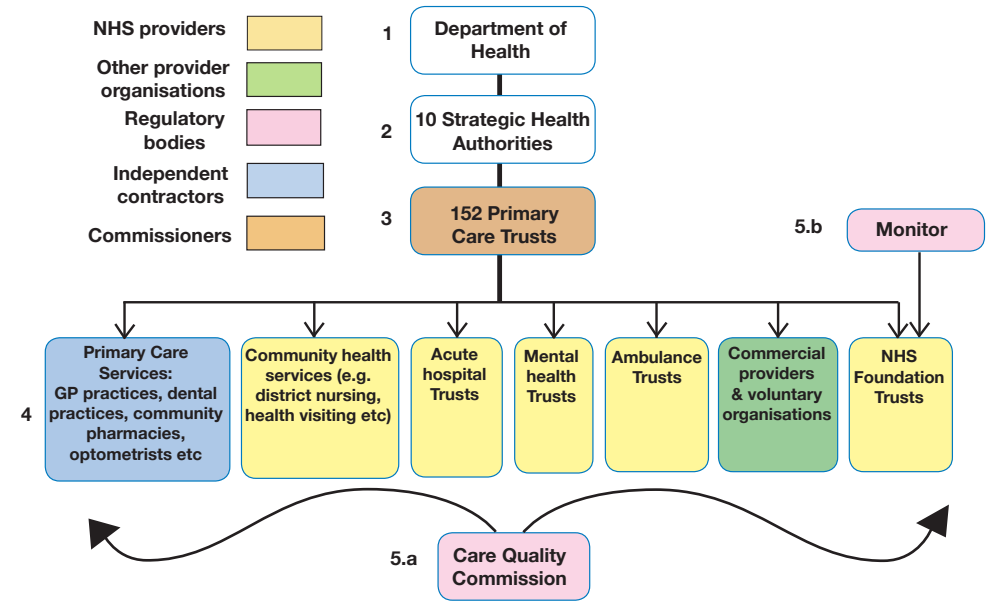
NHS providers

Other provider organisations

Regulatory bodies

Independent contractors

Commissioners

1 Department of Health

2 10 Strategic Health Authorities

3 152 Primary Care Trusts

5.b Monitor

4 Primary Care Services: GP practices, dental practices, community pharmacies, optometrists etc

Community health services (e.g. district nursing, health visiting etc)

Acute hospital Trusts

Mental health Trusts

Ambulance Trusts

Commercial providers & voluntary organisations

NHS Foundation Trusts

5.a Care Quality Commission